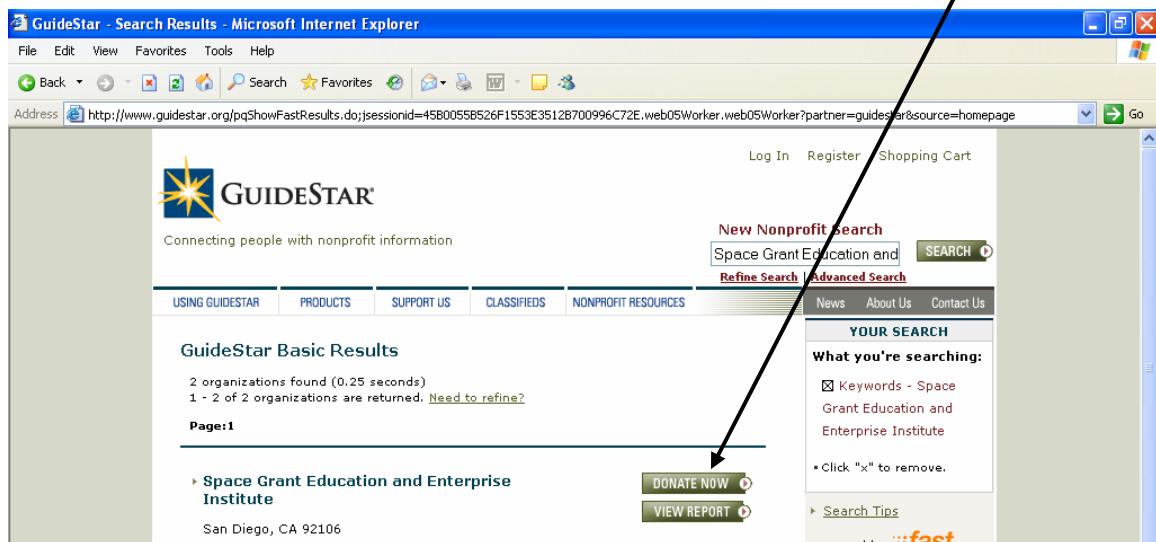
GuideStar - Search Results - Microsoft Internet Explorer

File Edit View Favorites Tools Help

Back Search Favorites

Address http://www.guidestar.org/pqShowFastResults.do;jsessionid=45B0055B526F1553E3512B700996C72E.web05Worker.web05Worker?partner=guidestar&source=homepage Go

Log In Register Shopping Cart

GUIDESTAR

Connecting people with nonprofit information

New Nonprofit Search

Space Grant Education and

SEARCH

Refine Search | Advanced Search

USING GUIDESTAR PRODUCTS SUPPORT US CLASSIFIEDS NONPROFIT RESOURCES News About Us Contact Us

GuideStar Basic Results

2 organizations found (0.25 seconds)
1 - 2 of 2 organizations are returned. Need to refine?

Page:1

Space Grant Education and Enterprise Institute

San Diego, CA 92106

DONATE NOW

VIEW REPORT

YOUR SEARCH

What you're searching:

☒ Keywords - Space Grant Education and Enterprise Institute

• Click "x" to remove.

Search Tips

fast